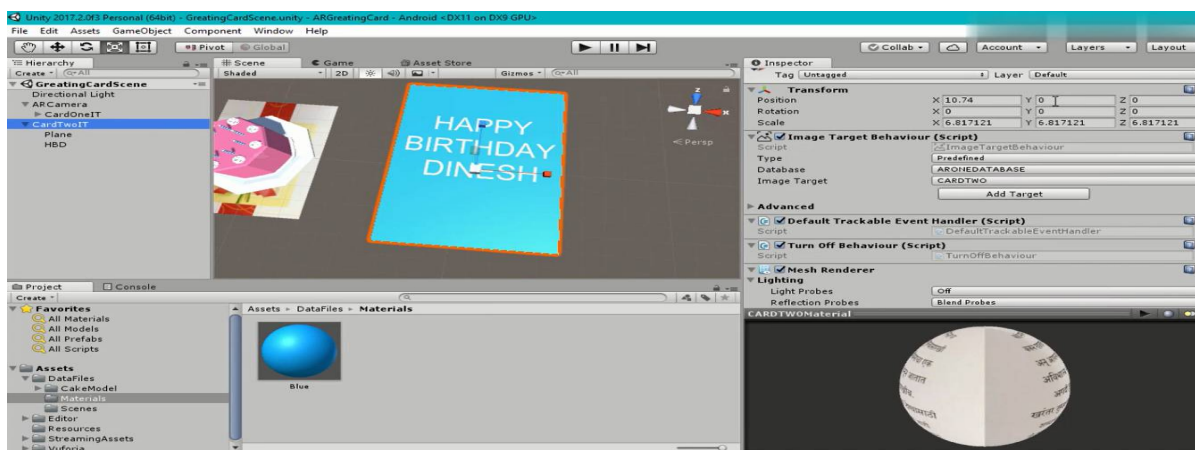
Unity 2017.2.0f3 Personal (64bit) - GreatingCardScene.unity - ARGreatingCard - Android <DX11 on DX9 GPU>

File Edit Assets GameObject Component Window Help

Pivot Global

Collab Account Layers Layout

Hierarchy
Create
GreatingCardScene
Directional Light
ARCamera
CardOneIT
CardTwoIT
Plane
HBD

Scene Game Asset Store
Shaded 2D Gizmos

HAPPY BIRTHDAY DINESH

Persp

Inspector
Tag Untagged Layer Default

Transform
Position X 10.74 Y 0 Z 0
Rotation X 0 Y 0 Z 0
Scale X 6.817121 Y 6.817121 Z 6.817121

Image Target Behaviour (Script)
Script ImageTargetBehaviour
Type Predefined
Database ARONEDATABASE
Image Target CARDTWO
Add Target
Advanced

Default Trackable Event Handler (Script)
Script DefaultTrackableEventHandler

Turn Off Behaviour (Script)
Script TurnOffBehaviour

Mesh Renderer
Lighting
Light Probes Off
Reflection Probes Blend Probes

CARDTWOMaterial

Project Console
Create
Favorites
All Materials
All Models
All Prefabs
All Scripts
Assets
DataFiles
CakeModel
Materials
Scenes
Editor
Resources
StreamingAssets
Vuforia

Assets ▸ DataFiles ▸ Materials
Blue